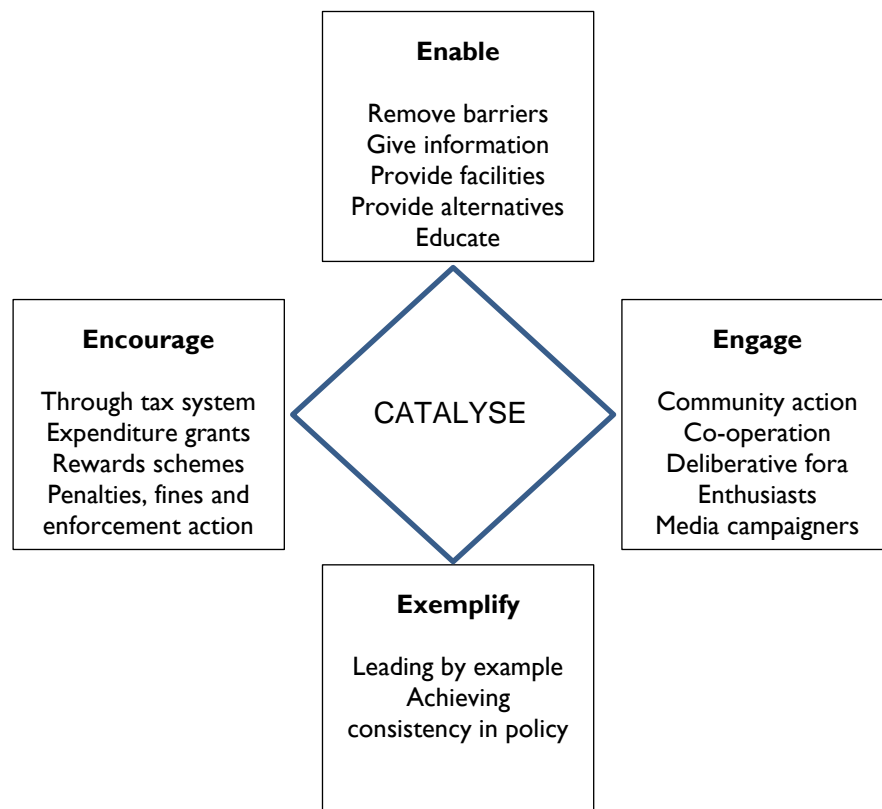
**Enable**

Remove barriers
Give information
Provide facilities
Provide alternatives
Educate

**Encourage**

Through tax system
Expenditure grants
Rewards schemes
Penalties, fines and enforcement action

CATALYSE

**Engage**

Community action
Co-operation
Deliberative fora
Enthusiasts
Media campaigners

**Exemplify**

Leading by example
Achieving consistency in policy